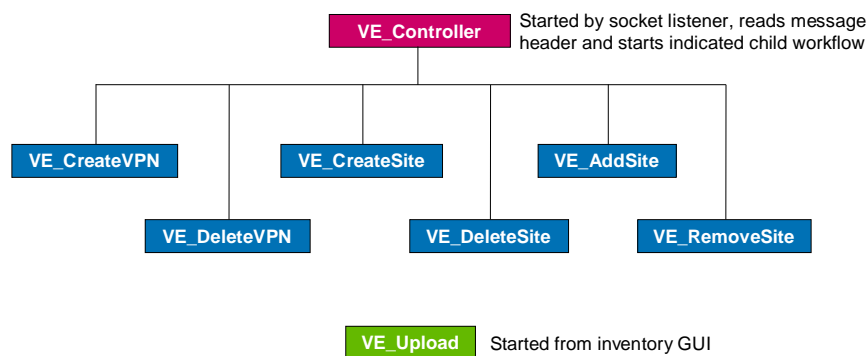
VE_Controller

Started by socket listener, reads message header and starts indicated child workflow

VE_CreateVPN

VE_DeleteVPN

VE_CreateSite

VE_DeleteSite

VE_AddSite

VE_RemoveSite

VE_Upload

Started from inventory GUI